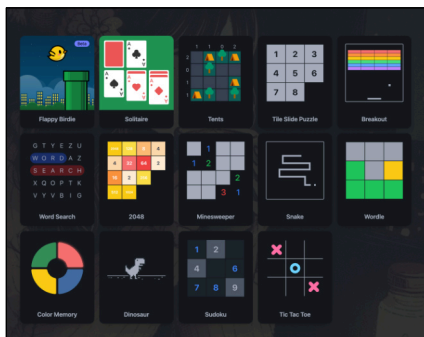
Beta

Flappy Birdle

Solitaire

1 1 2 1
2
0
1
1

Tents

1 2 3
4 5 6
7 8

Tile Slide Puzzle

Breakout

Q T Y E Z U
W O R D A Z
S E A R C H
X Q O P T K
V Y V B I G

Word Search

2048

1
1 2
2
3 1

Minesweeper

Snake

Wordle

Color Memory

Dinosaur

1 2
4 6
7 8 9

Sudoku

Tic Tac Toe